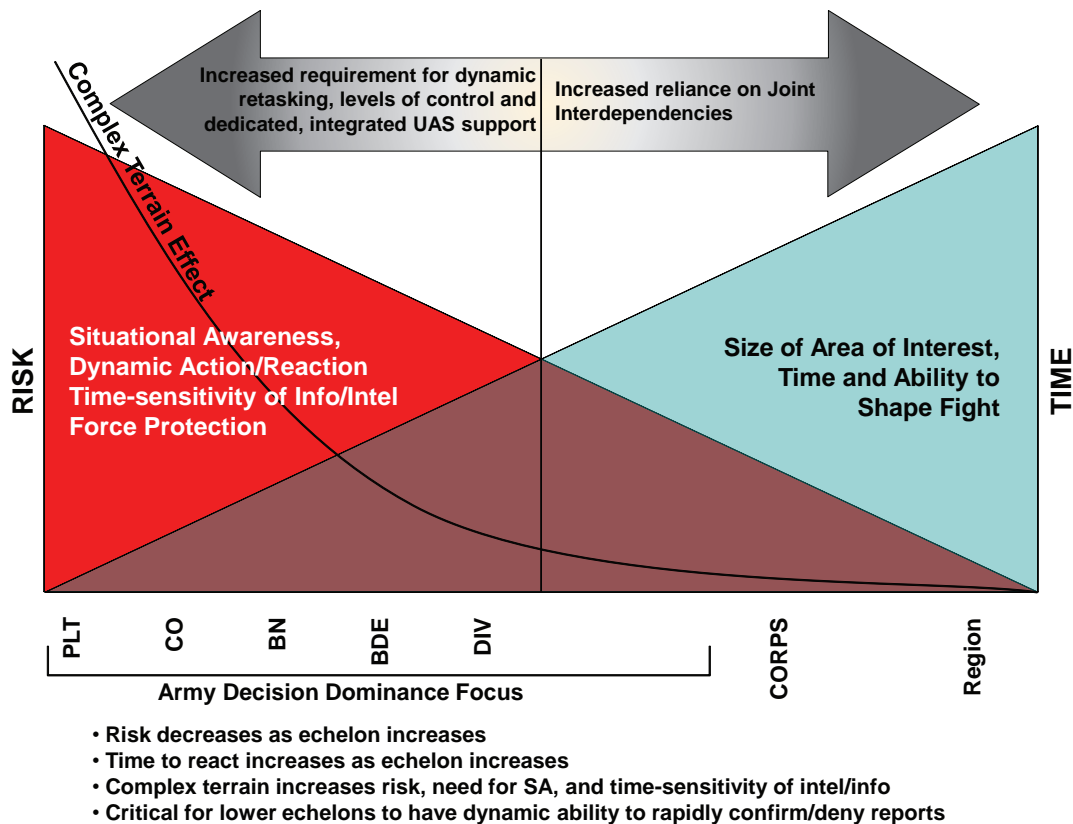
Increased requirement for dynamic retasking, levels of control and dedicated, integrated UAS support

Increased reliance on Joint Interdependencies

Complex Terrain Effect

RISK

Situational Awareness, Dynamic Action/Reaction Time-sensitivity of Info/Intel Force Protection

Size of Area of Interest, Time and Ability to Shape Fight

TIME

PLT

CO

BN

BDE

DIV

CORPS

Region

Army Decision Dominance Focus

• Risk decreases as echelon increases
• Time to react increases as echelon increases
• Complex terrain increases risk, need for SA, and time-sensitivity of intel/info
• Critical for lower echelons to have dynamic ability to rapidly confirm/deny reports